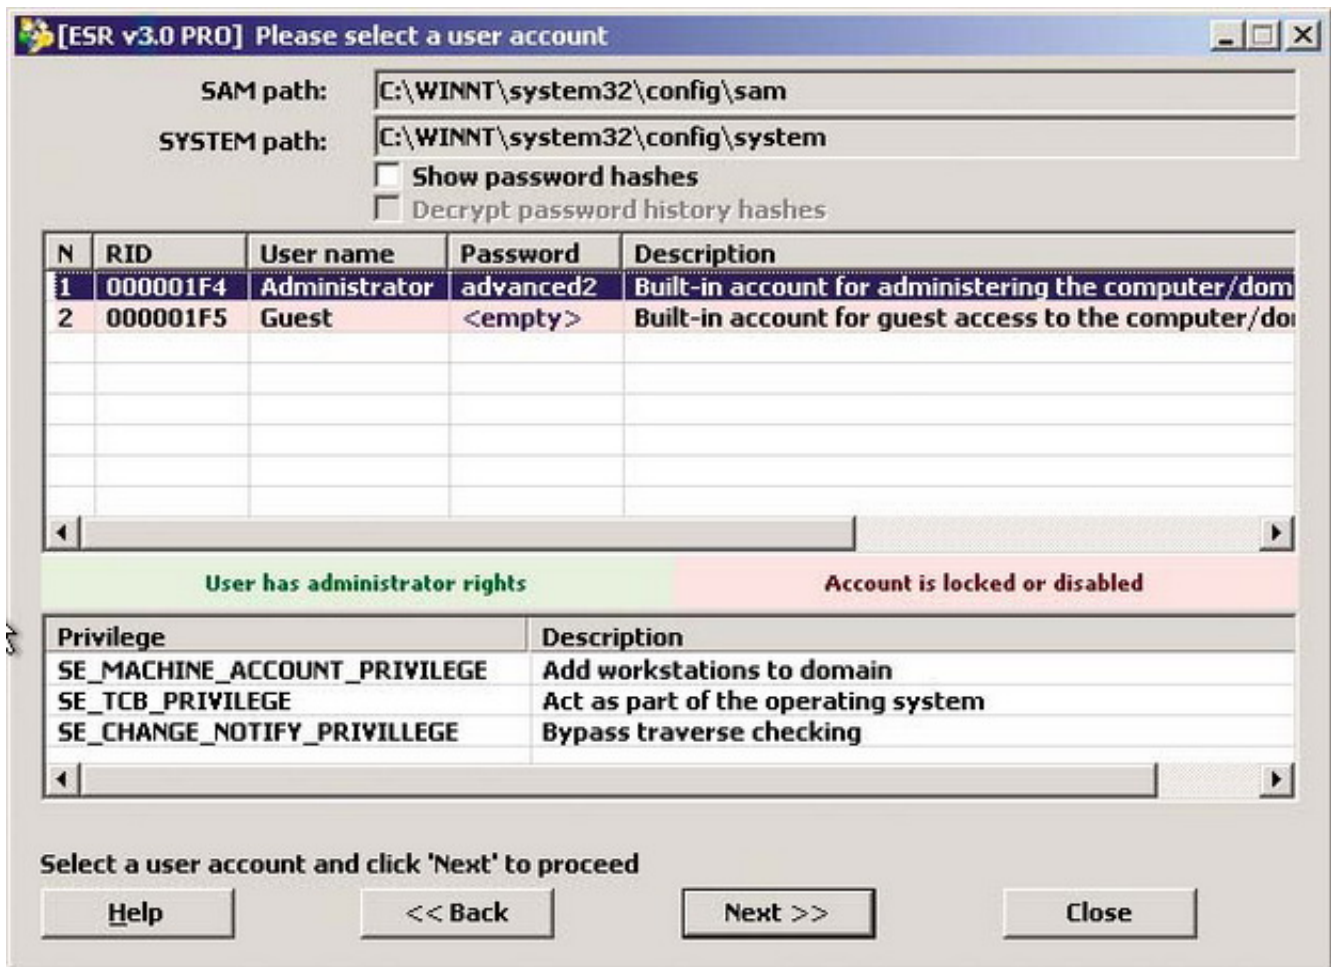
[ESR v3.0 PRO] Please select a user account

SAM path: C:\WINNT\system32\config\sam

SYSTEM path: C:\WINNT\system32\config\system

Show password hashes

Decrypt password history hashes

| N | RID | User name | Password | Description |
|---|---|---|---|---|
| 1 | 000001F4 | Administrator | advanced2 | Built-in account for administering the computer/dom |
| 2 | 000001F5 | Guest | <empty> | Built-in account for guest access to the computer/do |

User has administrator rights

Account is locked or disabled

| Privilege | Description |
|---|---|
| SE_MACHINE_ACCOUNT_PRIVILEGE | Add workstations to domain |
| SE_TCB_PRIVILEGE | Act as part of the operating system |
| SE_CHANGE_NOTIFY_PRIVILLEGE | Bypass traverse checking |

Select a user account and click 'Next' to proceed

Help

<< Back

Next >>

Close